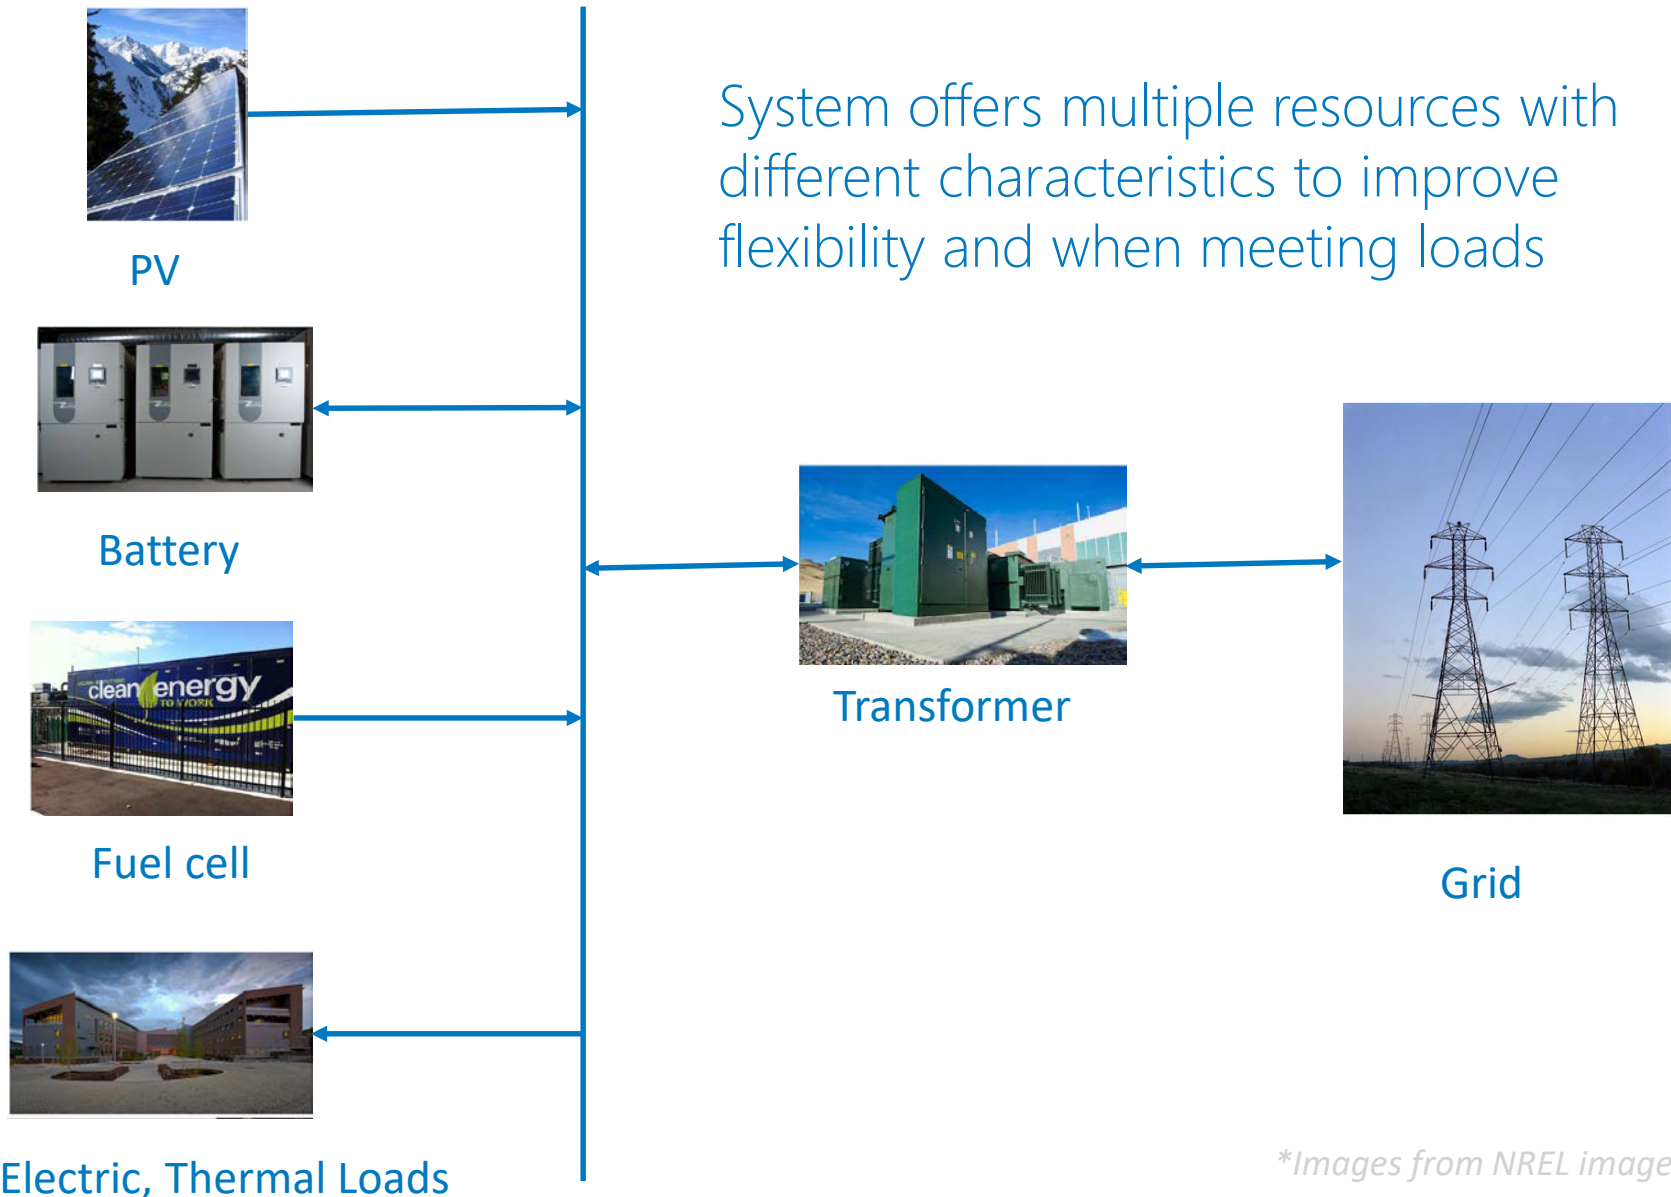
PV

Battery

clean energy
TO WORK

Fuel cell

Electric, Thermal Loads

System offers multiple resources with different characteristics to improve flexibility and when meeting loads

Transformer

Grid

*Images from NREL image